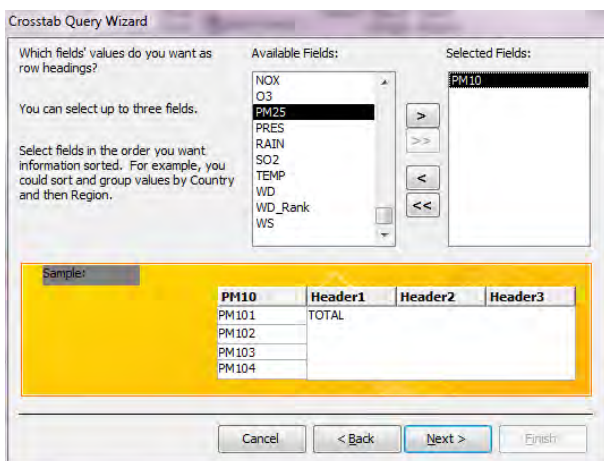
Crosstab Query Wizard

Which fields' values do you want as row headings?

You can select up to three fields.

Select fields in the order you want information sorted. For example, you could sort and group values by Country and then Region.

Available Fields:

NOX
O3
PM25
PRES
RAIN
SO2
TEMP
WD
WD_Rank
WS

Selected Fields:

PM10

>
>>
<
<<

Sample:

| PM10 | Header1 | Header2 | Header3 |
|---|---|---|---|
| PM101 | TOTAL | | |
| PM102 | | | |
| PM103 | | | |
| PM104 | | | |

Cancel
< Back
Next >
Finish